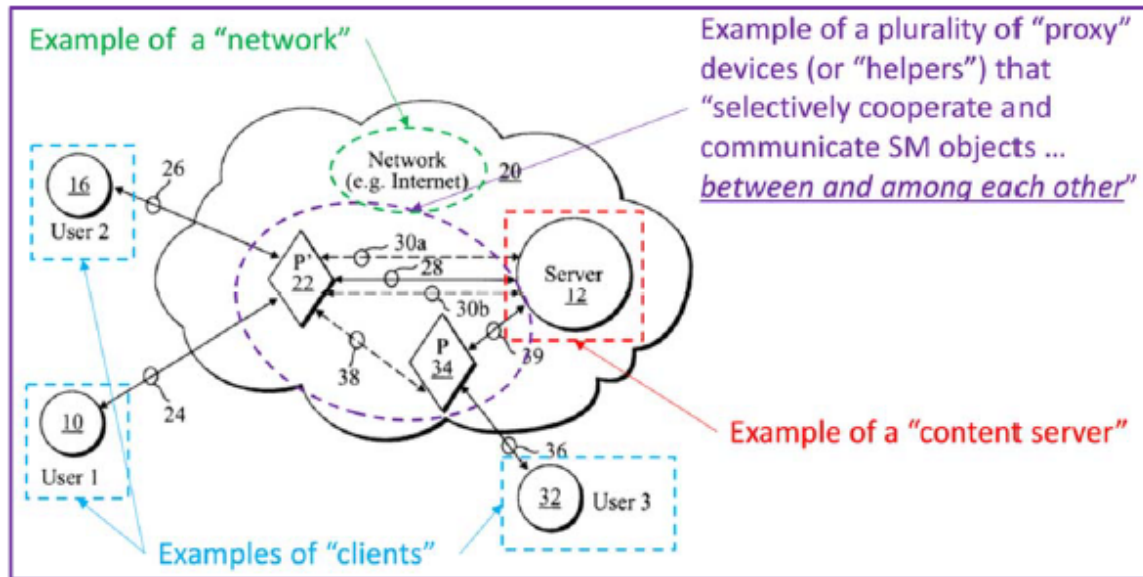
Example of a "network"

Example of a plurality of "proxy" devices (or "helpers") that "selectively cooperate and communicate SM objects … *between and among each other*"

Network (e.g. Internet)

20

16

User 2

26

P'
22

30a

28

30b

Server
12

P
34

39

38

10

User 1

24

36

32 User 3

Example of a "content server"

Examples of "clients"